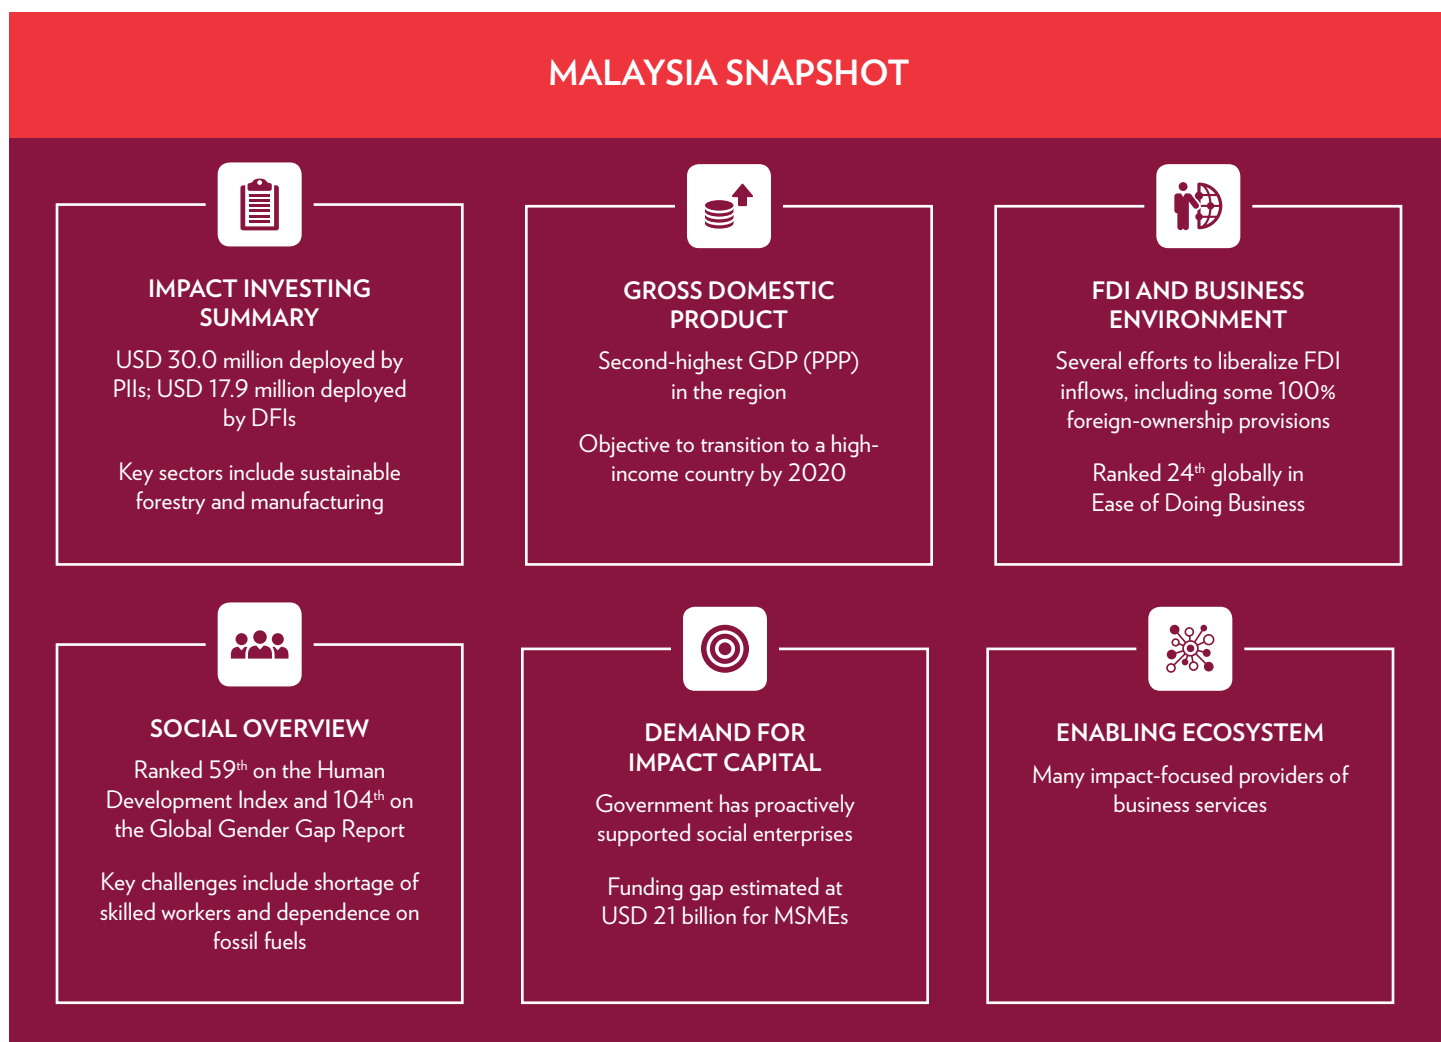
MALAYSIA SNAPSHOT

IMPACT INVESTING SUMMARY

USD 30.0 million deployed by PIIs; USD 17.9 million deployed by DFIs

Key sectors include sustainable forestry and manufacturing

GROSS DOMESTIC PRODUCT

Second-highest GDP (PPP) in the region

Objective to transition to a high-income country by 2020

FDI AND BUSINESS ENVIRONMENT

Several efforts to liberalize FDI inflows, including some 100% foreign-ownership provisions

Ranked 24$^{th}$ globally in Ease of Doing Business

SOCIAL OVERVIEW

Ranked 59$^{th}$ on the Human Development Index and 104$^{th}$ on the Global Gender Gap Report

Key challenges include shortage of skilled workers and dependence on fossil fuels

DEMAND FOR IMPACT CAPITAL

Government has proactively supported social enterprises

Funding gap estimated at USD 21 billion for MSMEs

ENABLING ECOSYSTEM

Many impact-focused providers of business services